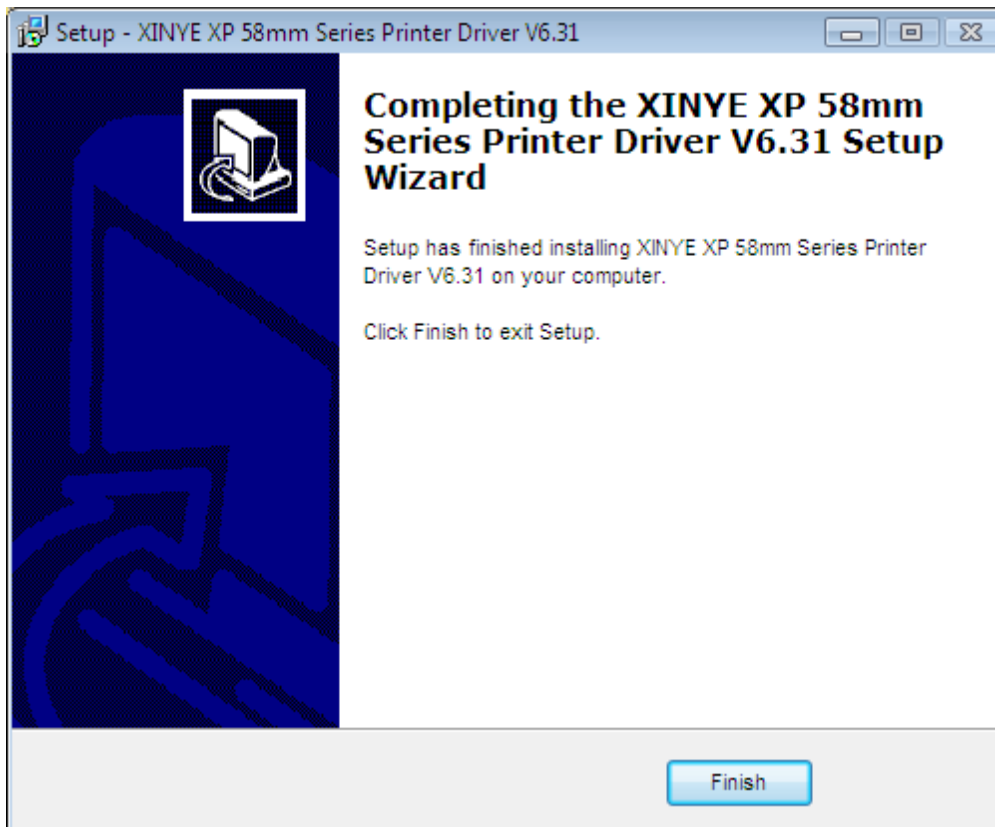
Setup - XINYE XP 58mm Series Printer Driver V6.31

Completing the XINYE XP 58mm Series Printer Driver V6.31 Setup Wizard

Setup has finished installing XINYE XP 58mm Series Printer Driver V6.31 on your computer.

Click Finish to exit Setup.

Finish